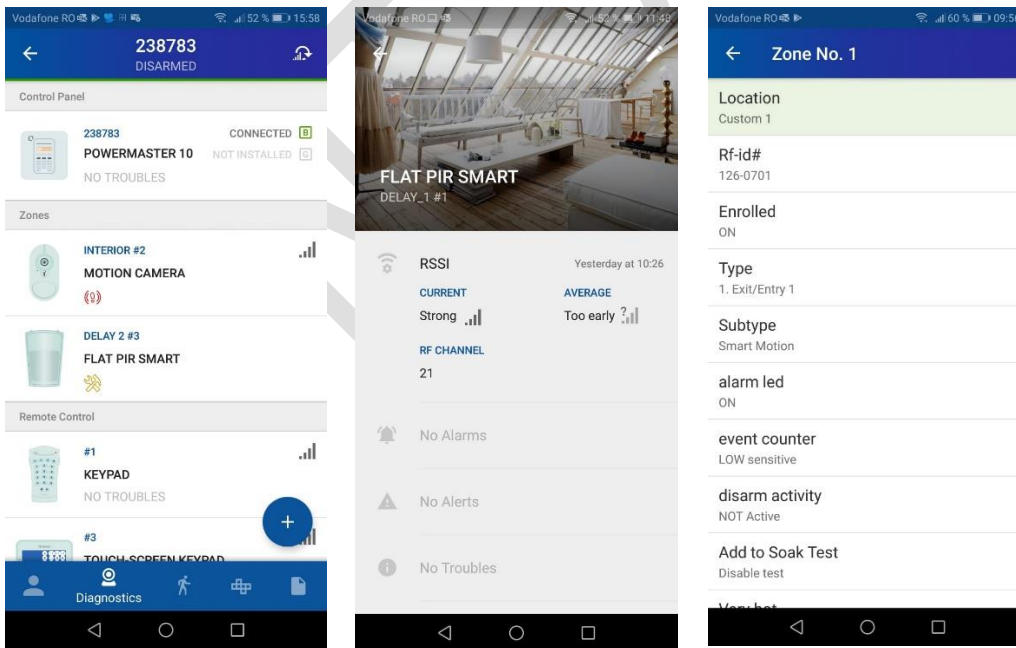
Vodafone RO 52 % 15:58

238783
DISARMED

Control Panel

238783
POWERMASTER 10
NO TROUBLES
CONNECTED B
NOT INSTALLED G

Zones

INTERIOR #2
MOTION CAMERA

DELAY 2 #3
FLAT PIR SMART

Remote Control

#1
KEYPAD
NO TROUBLES

#3
TOUCH-SCREEN KEYPAD

Diagnostics

Vodafone RO 52 % 11:40

FLAT PIR SMART
DELAY_1 #1

RSSI
Yesterday at 10:26
CURRENT
Strong
AVERAGE
Too early
RF CHANNEL
21

No Alarms

No Alerts

No Troubles

Vodafone RO 60 % 09:5

Zone No. 1

Location
Custom 1

Rf-id#
126-0701

Enrolled
ON

Type
1. Exit/Entry 1

Subtype
Smart Motion

alarm led
ON

event counter
LOW sensitive

disarm activity
NOT Active

Add to Soak Test
Disable test

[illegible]